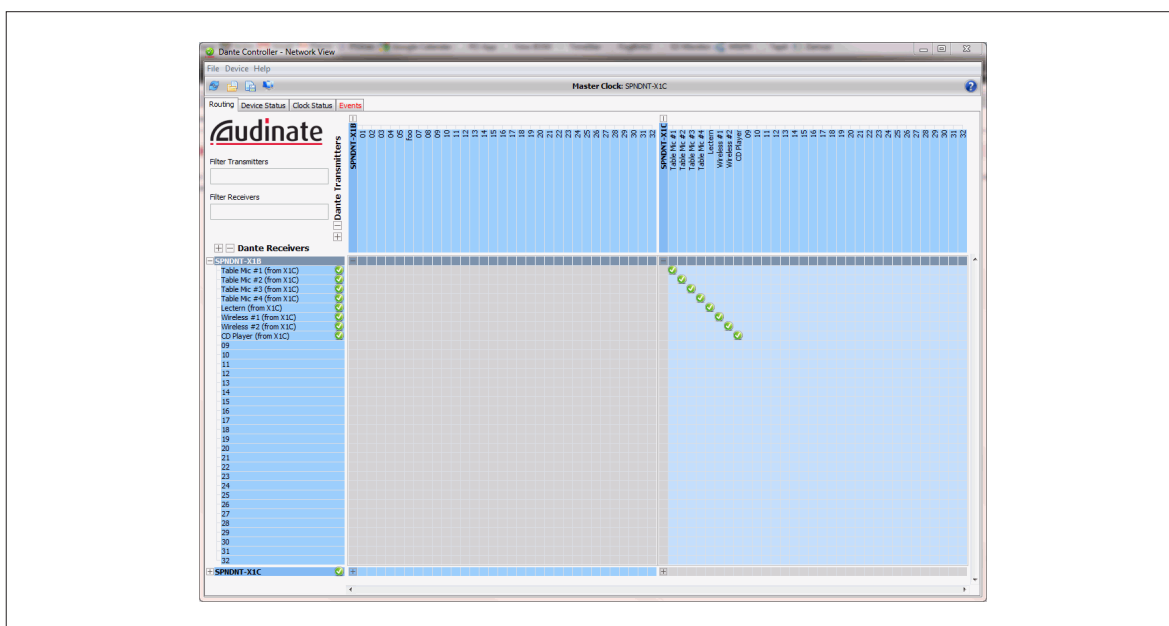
Dante Controller - Network View

File Device Help

Master Clock: SPNDNT-X1C

Routing Device Status Clock Status Events

audinate

Filter Transmitters

Filter Receivers

Dante Transmitters

Dante Receivers

SPNDNT-X1B
01
02
03
04
05
foo
07
08
09
10
11
12
13
14
15
16
17
18
19
20
21
22
23
24
25
26
27
28
29
30
31
32

SPNDNT-X1C
Table Mic #1
Table Mic #2
Table Mic #3
Table Mic #4
Lectern
Wireless #1
Wireless #2
CD Player
09
10
11
12
13
14
15
16
17
18
19
20
21
22
23
24
25
26
27
28
29
30
31
32

SPNDNT-X1B
Table Mic #1 (from X1C)
Table Mic #2 (from X1C)
Table Mic #3 (from X1C)
Table Mic #4 (from X1C)
Lectern (from X1C)
Wireless #1 (from X1C)
Wireless #2 (from X1C)
CD Player (from X1C)
09
10
11
12
13
14
15
16
17
18
19
20
21
22
23
24
25
26
27
28
29
30
31
32
SPNDNT-X1C